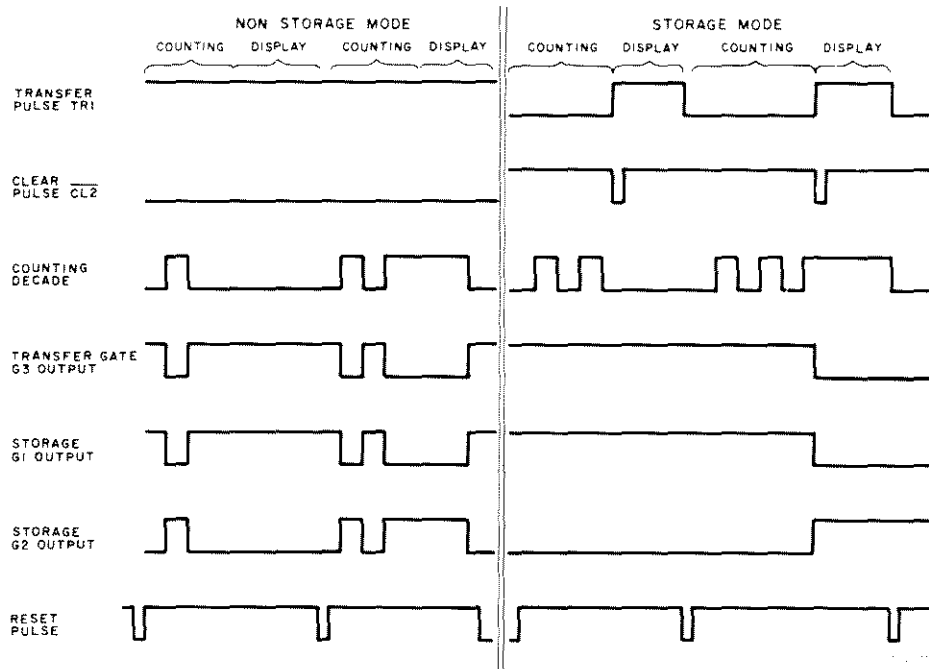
NON STORAGE MODE

COUNTING DISPLAY COUNTING DISPLAY

STORAGE MODE

COUNTING DISPLAY COUNTING DISPLAY

TRANSFER PULSE TR1

CLEAR PULSE $\overline{CL2}$

COUNTING DECADE

TRANSFER GATE G3 OUTPUT

STORAGE G1 OUTPUT

STORAGE G2 OUTPUT

RESET PULSE